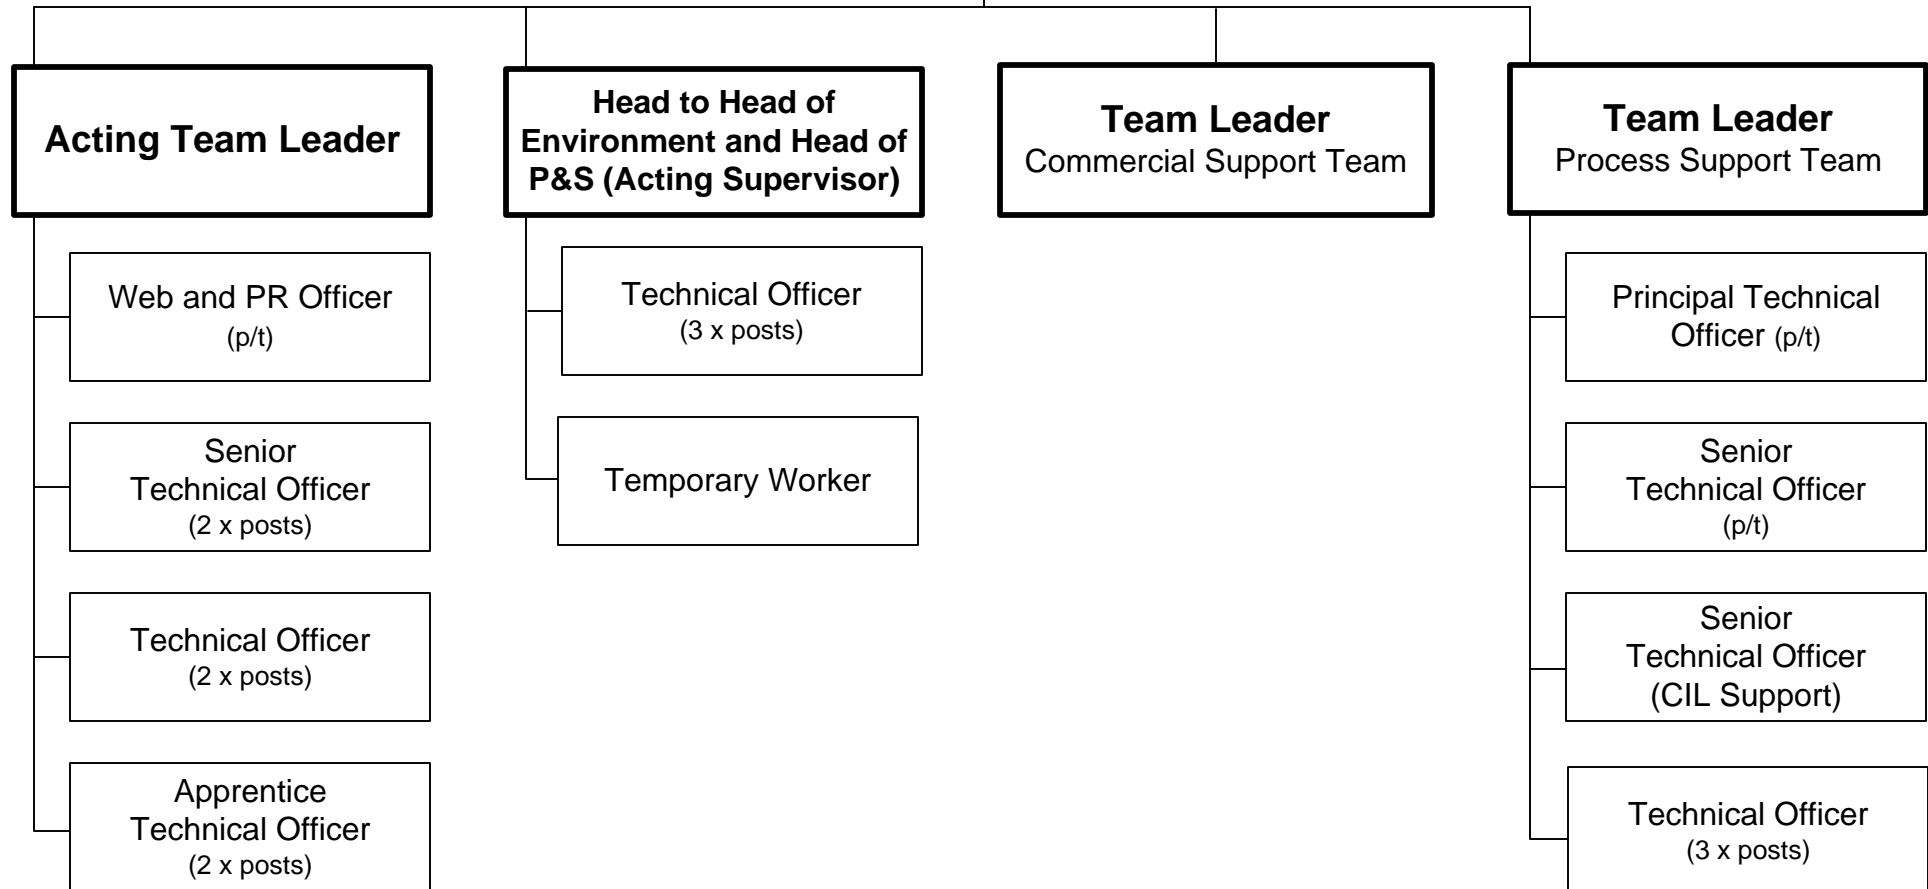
Acting Team Leader

Web and PR Officer
(p/t)

Senior
Technical Officer
(2 x posts)

Technical Officer
(2 x posts)

Apprentice
Technical Officer
(2 x posts)

Head to Head of Environment and Head of P&S (Acting Supervisor)

Technical Officer
(3 x posts)

Temporary Worker

Team Leader
Commercial Support Team

Team Leader
Process Support Team

Principal Technical Officer (p/t)

Senior
Technical Officer
(p/t)

Senior
Technical Officer
(CIL Support)

Technical Officer
(3 x posts)